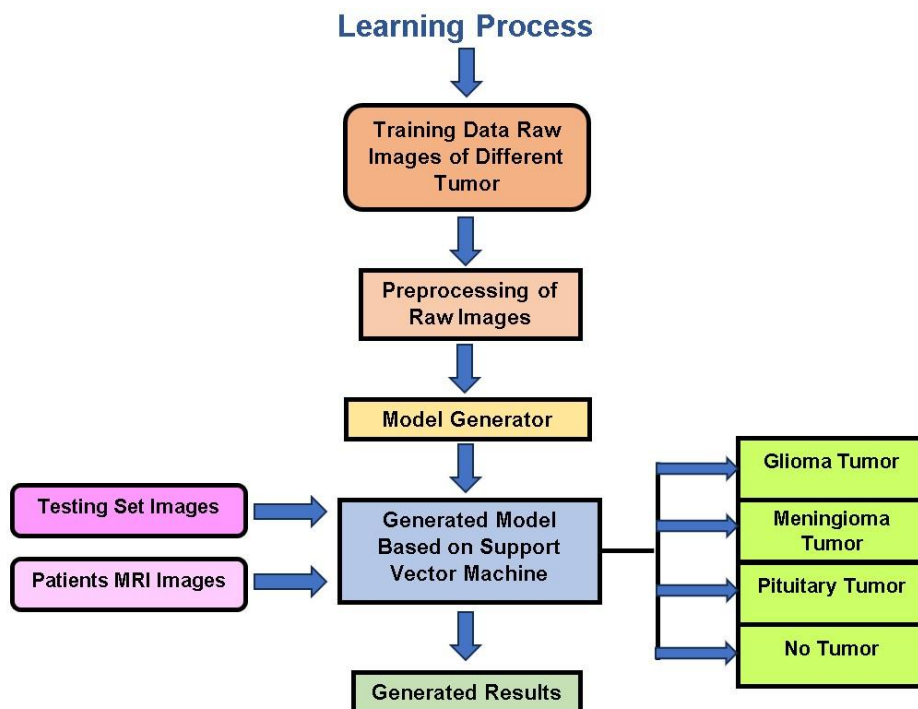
Learning Process

Training Data Raw Images of Different Tumor

Preprocessing of Raw Images

Model Generator

Testing Set Images

Patients MRI Images

Generated Model Based on Support Vector Machine

Glioma Tumor

Meningioma Tumor

Pituitary Tumor

No Tumor

Generated Results